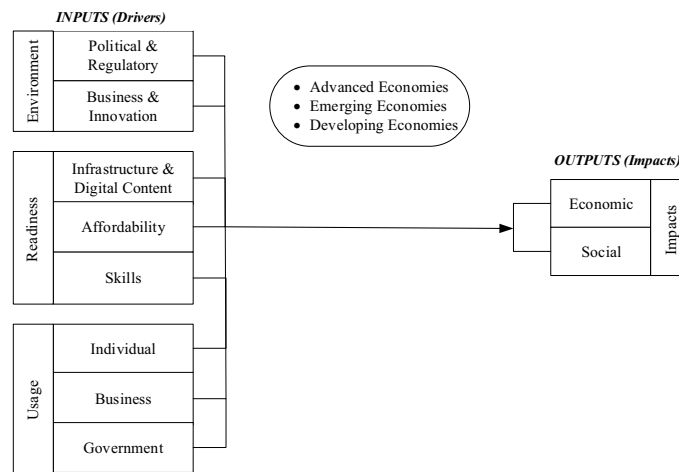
INPUTS (Drivers)

Environment

Political & Regulatory

Business & Innovation

Readiness

Infrastructure & Digital Content

Affordability

Skills

Usage

Individual

Business

Government

• Advanced Economies
• Emerging Economies
• Developing Economies

OUTPUTS (Impacts)

Economic

Social

Impacts